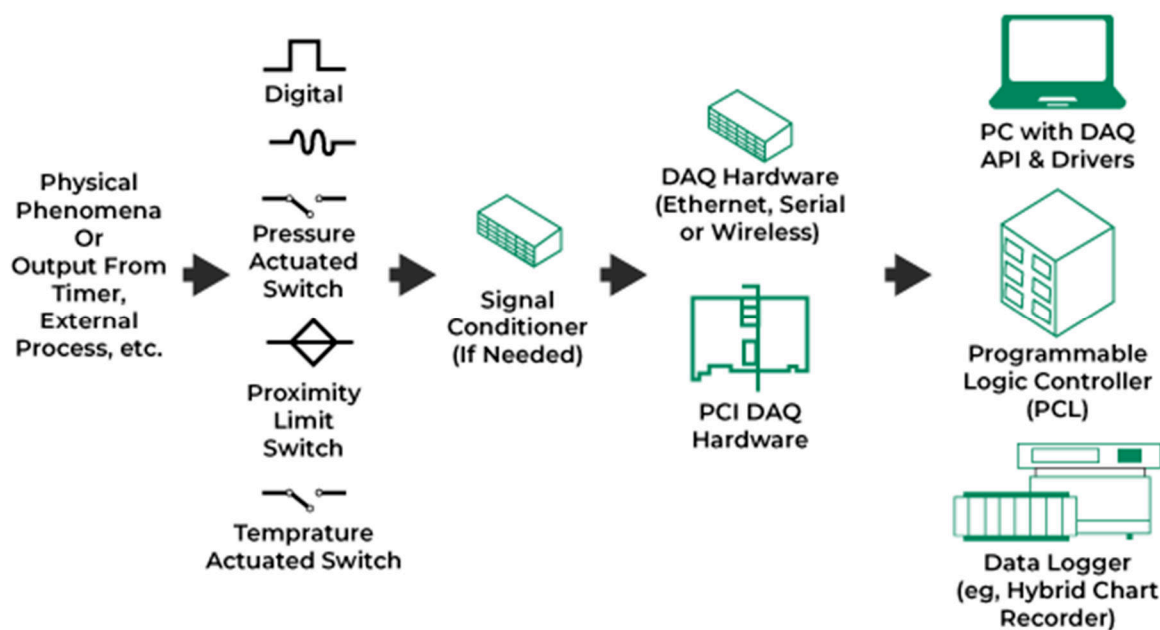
Physical Phenomena Or Output From Timer, External Process, etc.

Digital

Pressure Actuated Switch

Proximity Limit Switch

Temprature Actuated Switch

Signal Conditioner (If Needed)

DAQ Hardware (Ethernet, Serial or Wireless)

PCI DAQ Hardware

PC with DAQ API & Drivers

Programmable Logic Controller (PCL)

Data Logger (eg, Hybrid Chart Recorder)